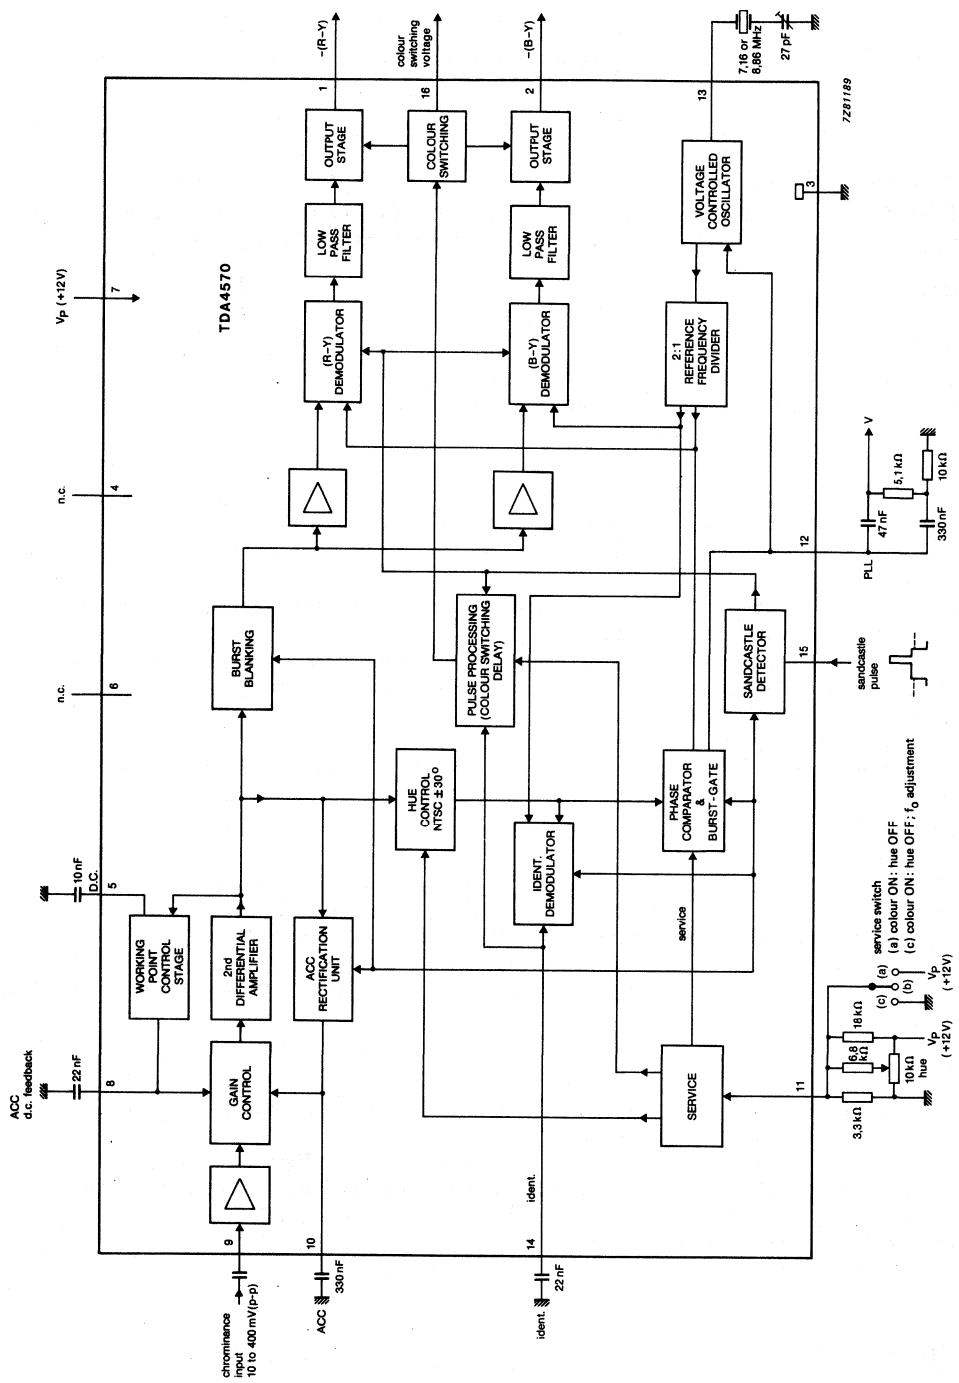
$-(R-Y)$

colour switching voltage

$-(B-Y)$

7,16 or 8,86 MHz

27 pF

1

16

2

13

7Z81189

OUTPUT STAGE

COLOUR SWITCHING

OUTPUT STAGE

VOLTAGE CONTROLLED OSCILLATOR

3

LOW PASS FILTER

LOW PASS FILTER

$V_P$ (+12V)

7

TDA4570

(R–Y) DEMODULATOR

(B–Y) DEMODULATOR

2:1 REFERENCE FREQUENCY DIVIDER

V

5,1 kΩ

10 kΩ

n.c.

4

47 nF

330 nF

12

PLL

BURST BLANKING

PULSE PROCESSING (COLOUR SWITCHING DELAY)

SANDCASTLE DETECTOR

15

sandcastle pulse

n.c.

6

HUE CONTROL NTSC ±30°

PHASE COMPARATOR & BURST-GATE

10 nF

D.C.

5

WORKING POINT CONTROL STAGE

2nd DIFFERENTIAL AMPLIFIER

ACC RECTIFICATION UNIT

IDENT. DEMODULATOR

service

service switch

(a) colour ON: hue OFF

(c) colour ON: hue OFF; $f_0$ adjustment

(a)

(c)

(b)

$V_P$ (+12V)

ACC d.c. feedback

22 nF

8

GAIN CONTROL

SERVICE

18 kΩ

6,8 kΩ

10 kΩ hue

$V_P$ (+12V)

11

3,3 kΩ

9

10

14

ident.

chrominance input 10 to 400 mV(p-p)

ACC

330 nF

ident.

22 nF